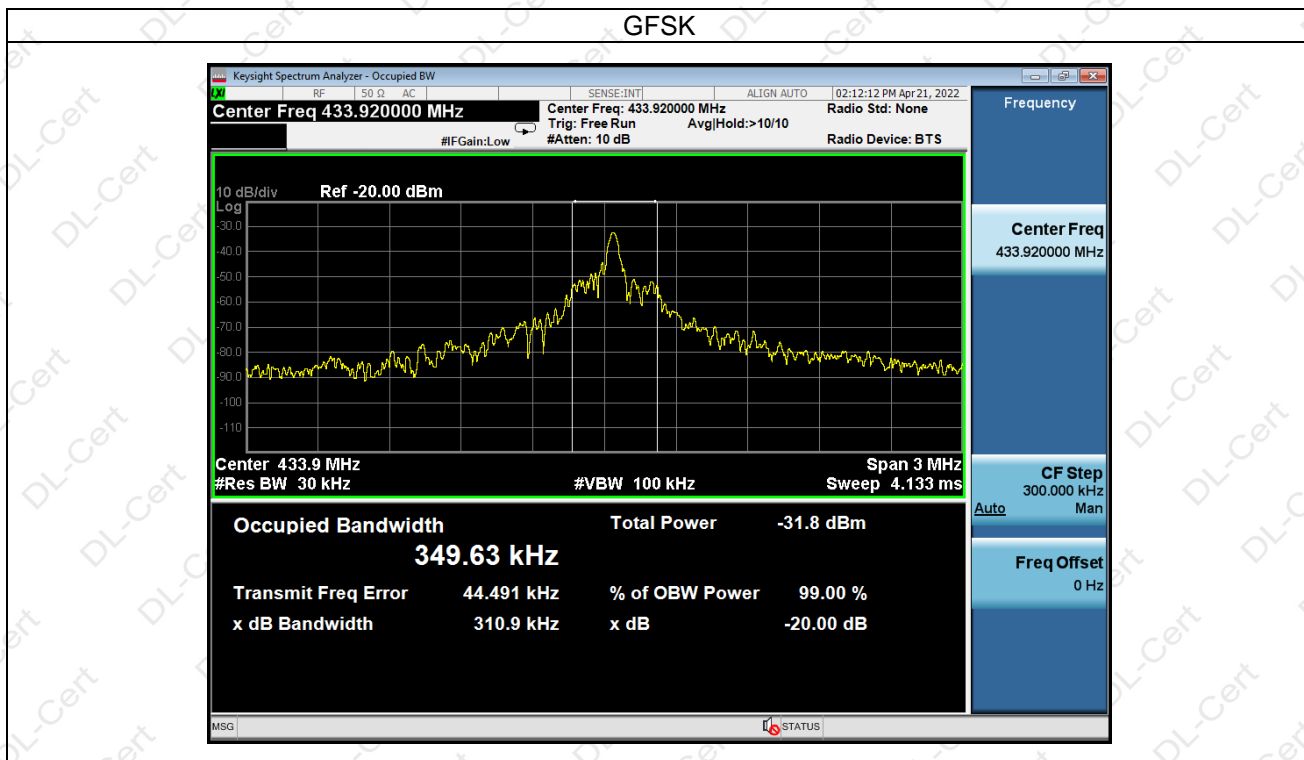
GFSK

Keysight Spectrum Analyzer - Occupied BW

LXI RF 50 Ω AC SENSE:INT ALIGN AUTO 02:12:12 PM Apr 21, 2022

Center Freq 433.920000 MHz

Center Freq: 433.920000 MHz
Trig: Free Run Avg|Hold:>10/10
#Atten: 10 dB

#IFGain:Low

Radio Std: None

Radio Device: BTS

Frequency

10 dB/div Ref -20.00 dBm
Log
-30.0
-40.0
-50.0
-60.0
-70.0
-80.0
-90.0
-100
-110

Center 433.9 MHz
#Res BW 30 kHz
#VBW 100 kHz
Span 3 MHz
Sweep 4.133 ms

Occupied Bandwidth
349.63 kHz
Total Power -31.8 dBm

Transmit Freq Error 44.491 kHz
% of OBW Power 99.00 %
x dB Bandwidth 310.9 kHz
x dB -20.00 dB

Center Freq
433.920000 MHz

CF Step
300.000 kHz
Auto Man

Freq Offset
0 Hz

MSG STATUS